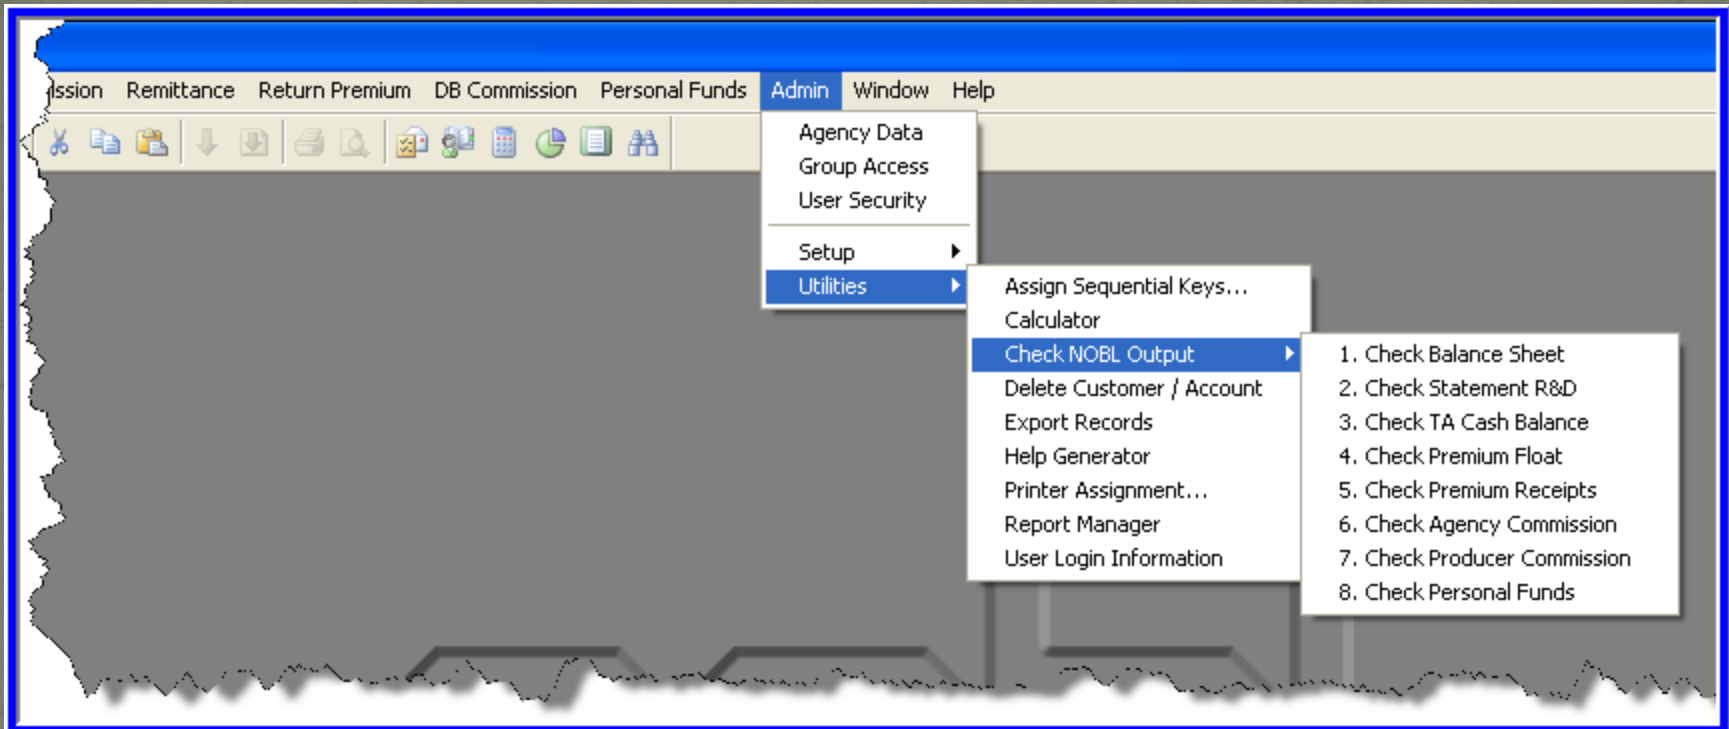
ission Remittance Return Premium DB Commission Personal Funds Admin Window Help

Agency Data
Group Access
User Security

Setup
Utilities

Assign Sequential Keys...
Calculator
Check NOBL Output
Delete Customer / Account
Export Records
Help Generator
Printer Assignment...
Report Manager
User Login Information

1. Check Balance Sheet
2. Check Statement R&D
3. Check TA Cash Balance
4. Check Premium Float
5. Check Premium Receipts
6. Check Agency Commission
7. Check Producer Commission
8. Check Personal Funds